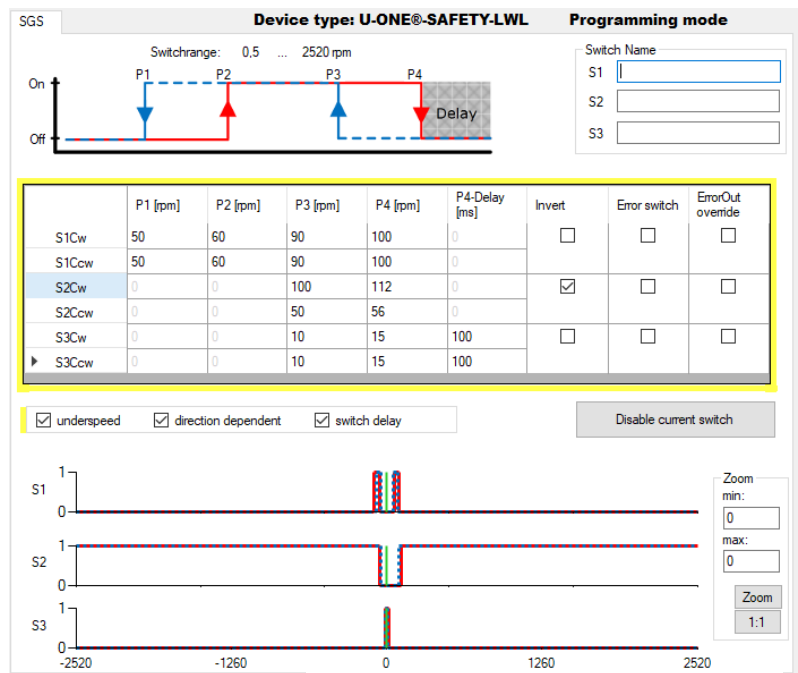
SGS

Device type: U-ONE®-SAFETY-LWL

Programming mode

Switchrange: 0,5 ... 2520 rpm

On

Off

P1

P2

P3

P4

Delay

Switch Name

S1

S2

S3

| | P1 [rpm] | P2 [rpm] | P3 [rpm] | P4 [rpm] | P4-Delay [ms] | Invert | Error switch | ErrorOut override |
|---|---|---|---|---|---|---|---|---|
| S1Cw | 50 | 60 | 90 | 100 | 0 | ☐ | ☐ | ☐ |
| S1Ccw | 50 | 60 | 90 | 100 | 0 | | | |
| S2Cw | 0 | 0 | 100 | 112 | 0 | ☑ | ☐ | ☐ |
| S2Ccw | 0 | 0 | 50 | 56 | 0 | | | |
| S3Cw | 0 | 0 | 10 | 15 | 100 | ☐ | ☐ | ☐ |
| ▸ S3Ccw | 0 | 0 | 10 | 15 | 100 | | | |

☑ underspeed ☑ direction dependent ☑ switch delay

Disable current switch

S1
1
0

S2
1
0

S3
1
0

-2520 -1260 0 1260 2520

Zoom
min:
0
max:
0
Zoom
1:1